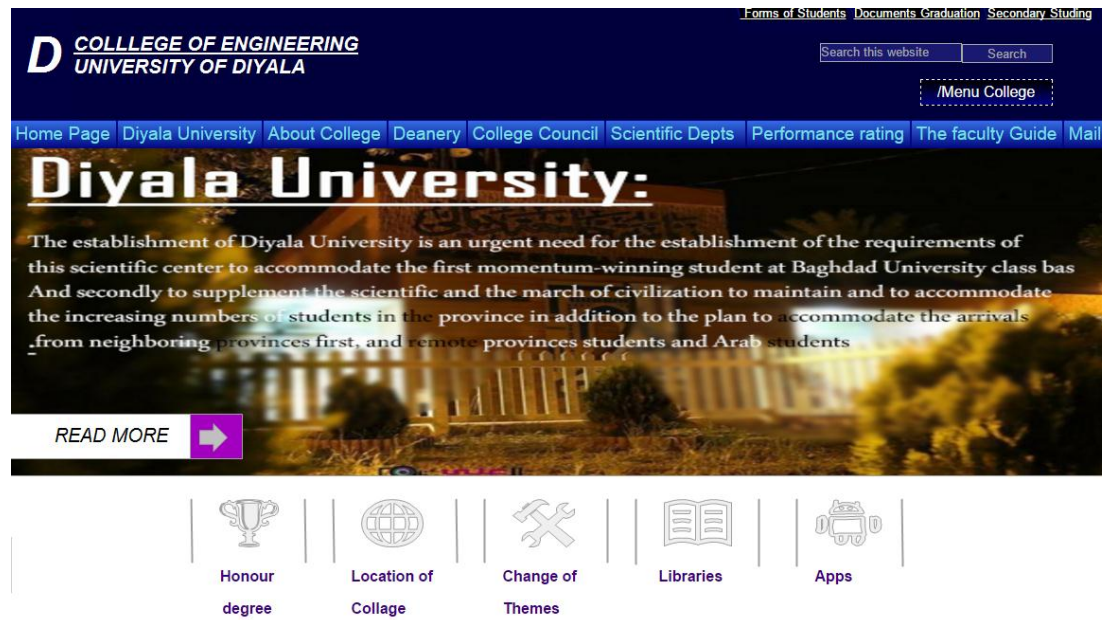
Forms of Students Documents Graduation Secondary Studing

D COLLLEGE OF ENGINEERING
UNIVERSITY OF DIYALA

Search this website
Search

/Menu College

Home Page | Diyala University | About College | Deanery | College Council | Scientific Depts | Performance rating | The faculty Guide | Mail

Diyala University:

The establishment of Diyala University is an urgent need for the establishment of the requirements of this scientific center to accommodate the first momentum-winning student at Baghdad University class bas And secondly to supplement the scientific and the march of civilization to maintain and to accommodate the increasing numbers of students in the province in addition to the plan to accommodate the arrivals .from neighboring provinces first, and remote provinces students and Arab students

READ MORE

Honour degree

Location of Collage

Change of Themes

Libraries

Apps